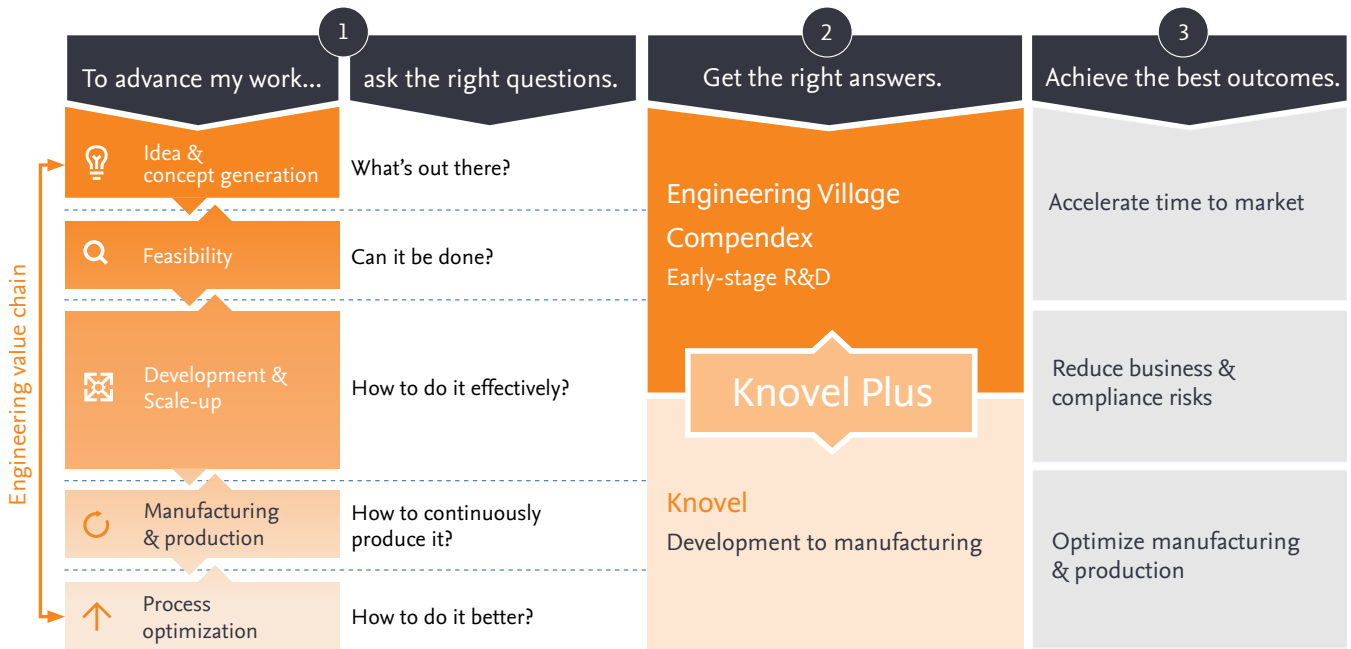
1

To advance my work...

ask the right questions.

2

Get the right answers.

3

Achieve the best outcomes.

Engineering value chain

Idea & concept generation

What's out there?

Feasibility

Can it be done?

Development & Scale-up

How to do it effectively?

Manufacturing & production

How to continuously produce it?

Process optimization

How to do it better?

Engineering Village

Compendex

Early-stage R&D

Knovel Plus

Knovel

Development to manufacturing

Accelerate time to market

Reduce business & compliance risks

Optimize manufacturing & production